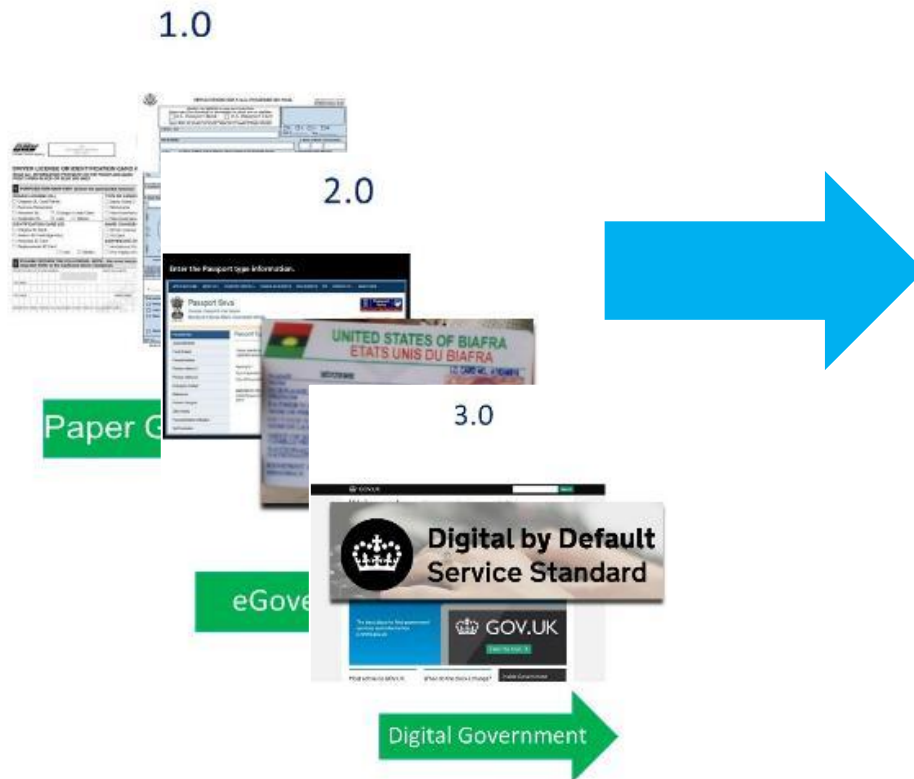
1.0

DRIVER LICENSE OR IDENTIFICATION CARD

2.0

Enter the Passport type information.

Passport Seva

UNITED STATES OF BIAFRA
ETATS UNIS DU BIAFRA

Paper G

3.0

GOV.UK

Digital by Default Service Standard

GOV.UK

eGove

Digital Government